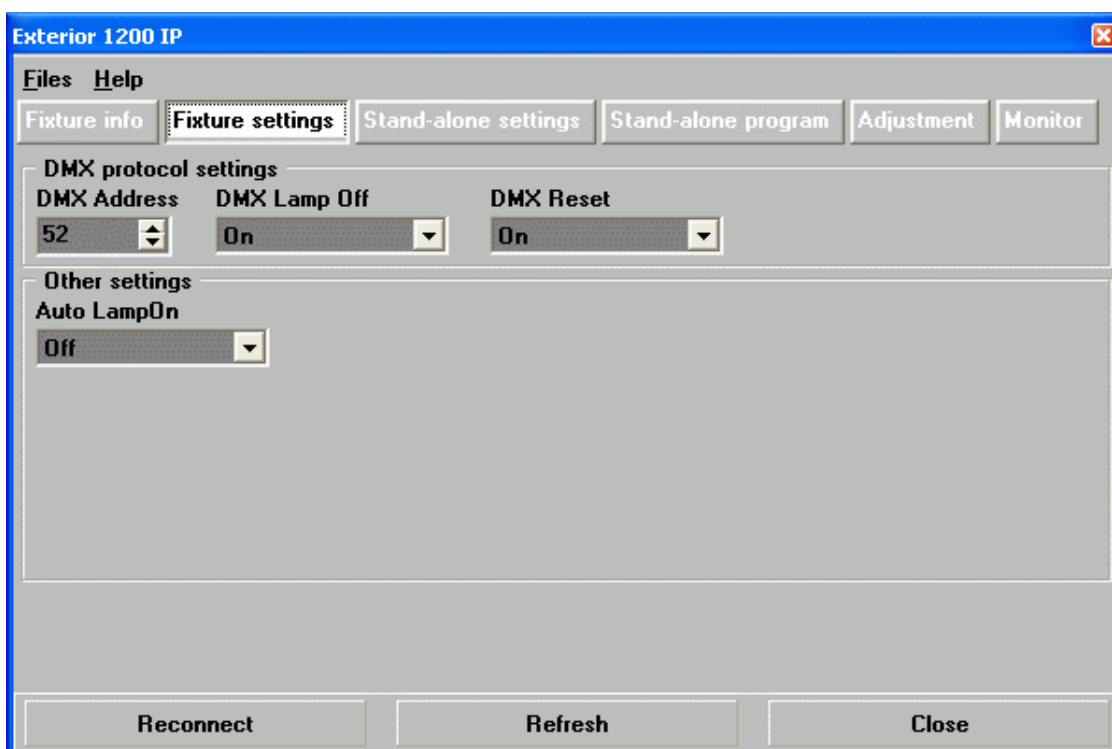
Exterior 1200 IP

Files Help

Fixture info | Fixture settings | Stand-alone settings | Stand-alone program | Adjustment | Monitor

DMX protocol settings

DMX Address
52

DMX Lamp Off
On

DMX Reset
On

Other settings

Auto LampOn
Off

Reconnect | Refresh | Close